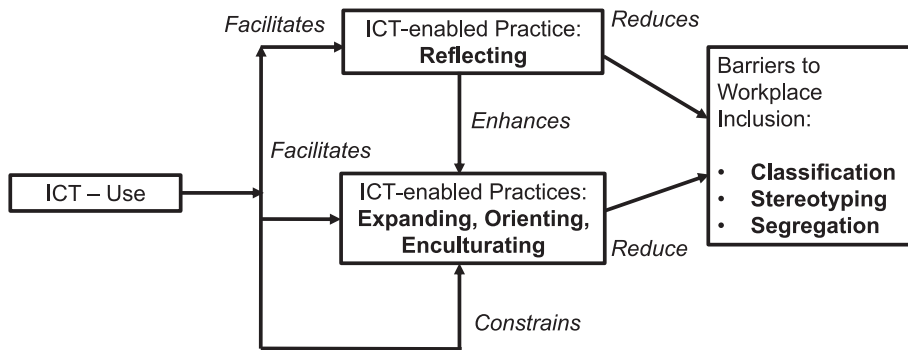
ICT – Use

Facilitates

ICT-enabled Practice: **Reflecting**

Reduces

Enhances

Facilitates

ICT-enabled Practices: **Expanding, Orienting, Enculturating**

Reduce

Constrains

Barriers to Workplace Inclusion:

- **Classification**
- **Stereotyping**
- **Segregation**